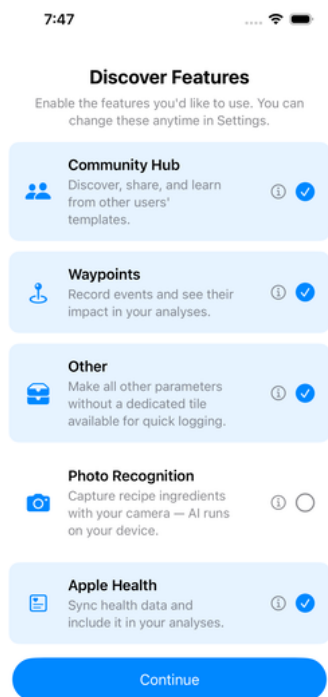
7:47

Discover Features

Enable the features you'd like to use. You can change these anytime in Settings.

Community Hub
Discover, share, and learn from other users' templates.

Waypoints
Record events and see their impact in your analyses.

Other
Make all other parameters without a dedicated tile available for quick logging.

Photo Recognition
Capture recipe ingredients with your camera — AI runs on your device.

Apple Health
Sync health data and include it in your analyses.

Continue